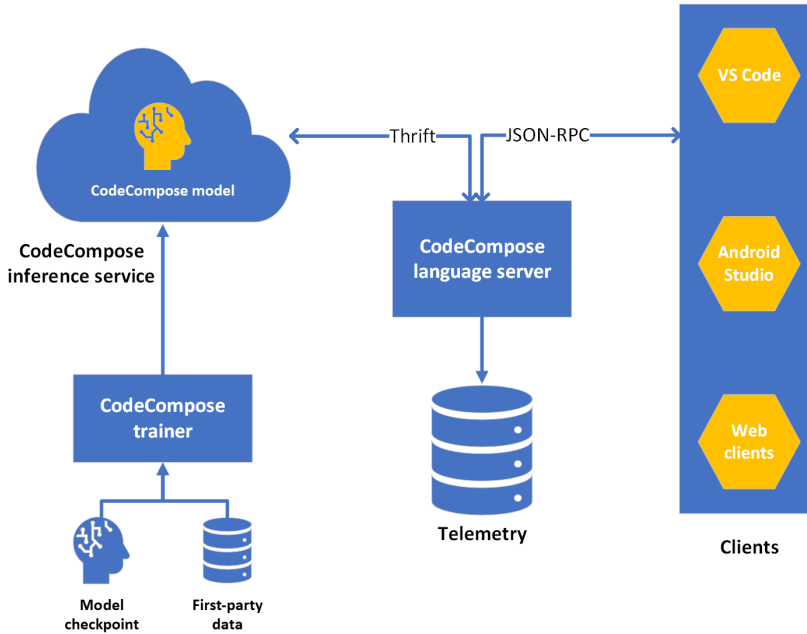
CodeCompose model

CodeCompose inference service

Thrift

JSON-RPC

VS Code

CodeCompose language server

Android Studio

CodeCompose trainer

Web clients

Telemetry

Clients

Model checkpoint

First-party data